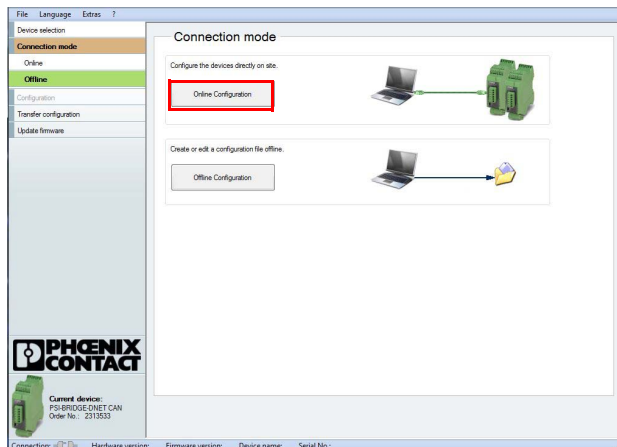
File Language Extras ?

Device selection
Connection mode
Online
Offline
Configuration
Transfer configuration
Update firmware

Connection mode

Configure the devices directly on site.
Online Configuration

Create or edit a configuration file offline.
Offline Configuration

PHOENIX CONTACT

Current device:
PSI-BRIDGE-DNET CAN
Order No.: 2313533

Connection: Hardware version: Firmware version: Device name: Serial No.: